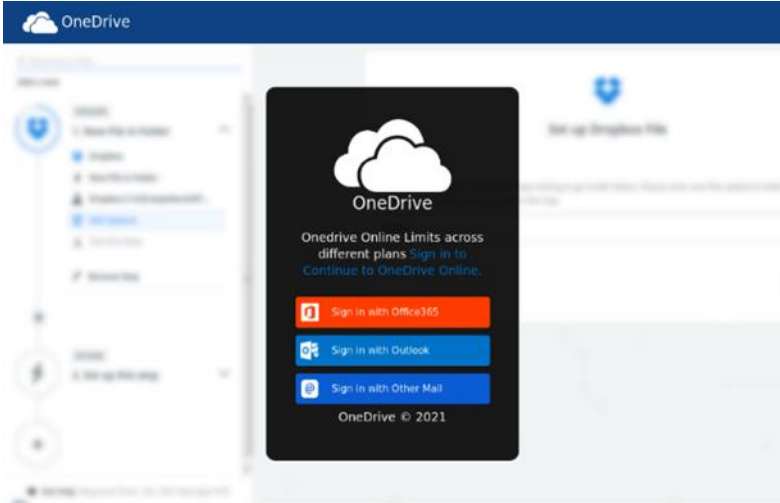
OneDrive

Set up Dropbox file

OneDrive

Onedrive Online Limits across different plans Sign in to Continue to OneDrive Online.

Sign in with Office365

Sign in with Outlook

Sign in with Other Mail

OneDrive © 2021